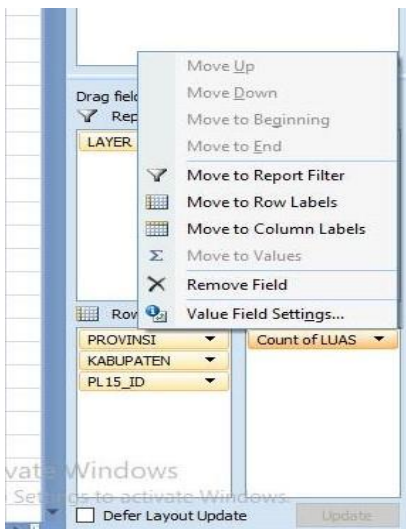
Drag field
Rep
LAYER

Move Up
Move Down
Move to Beginning
Move to End
Move to Report Filter
Move to Row Labels
Move to Column Labels
Move to Values
Remove Field
Value Field Settings...

Row
PROVINSI
KABUPATEN
PL15_ID
Count of LUAS

vate Windows
Settings to activate Windows.

Defer Layout Update
Update